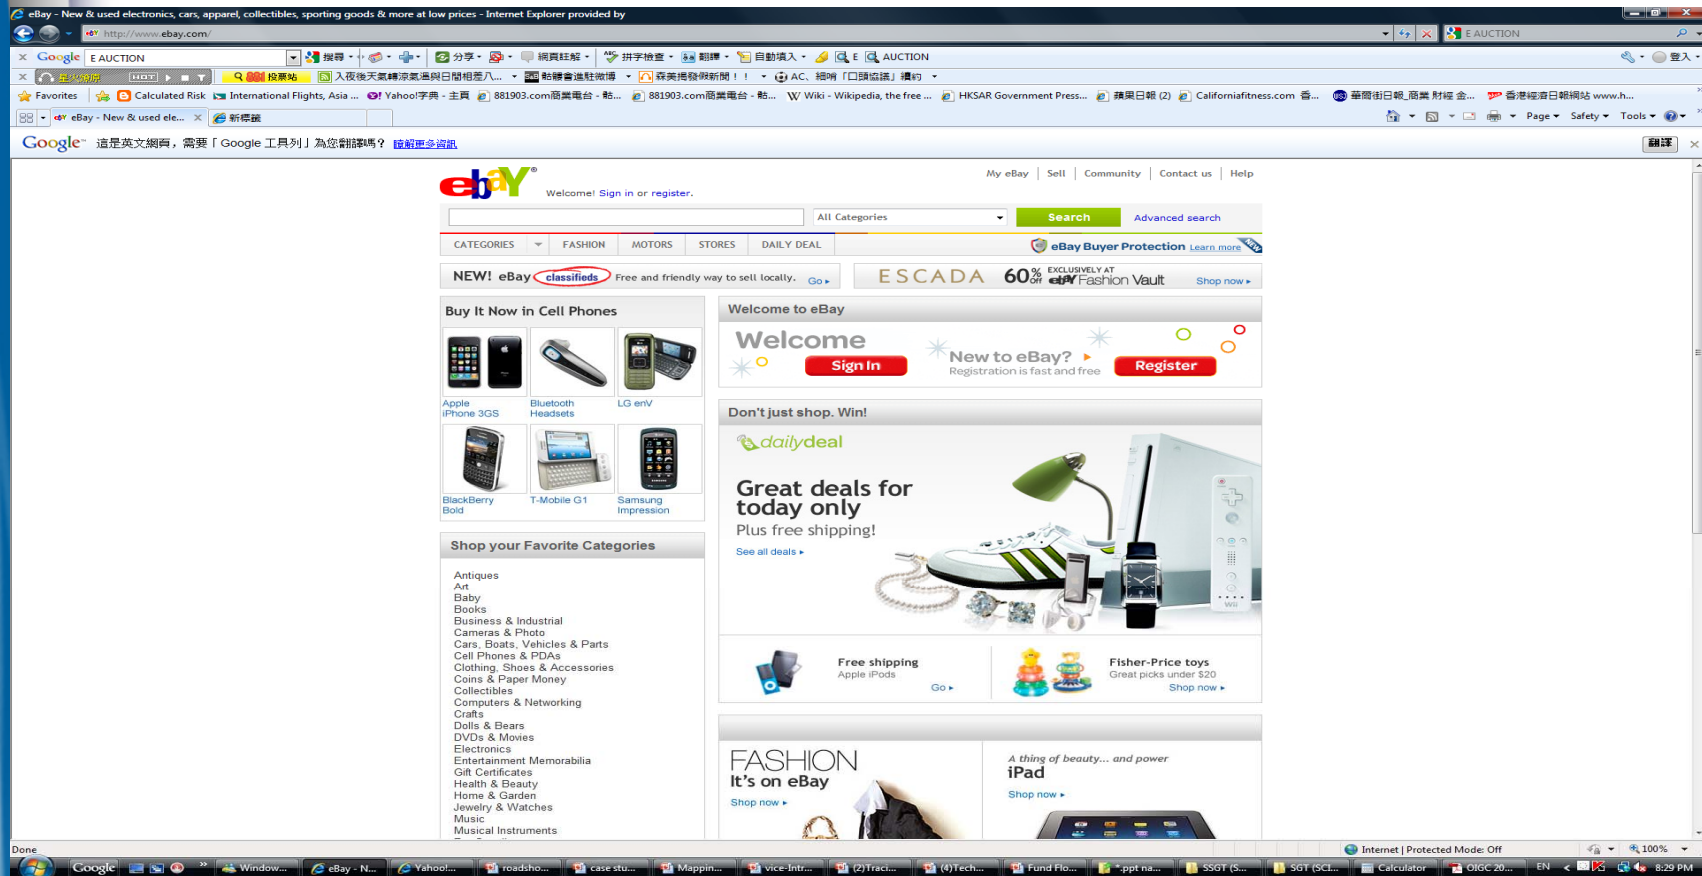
eBay - New & used electronics, cars, apparel, collectibles, sporting goods & more at low prices - Internet Explorer provided by

http://www.ebay.com/

E AUCTION

Google E AUCTION 搜尋 分享 網頁註解 拼字檢查 翻譯 自動填入 AUCTION

入夜後天氣轉涼氣溫與日間相差八... 粉嶺會進駐微博 森美揭發假新聞！！ AC、細時「口頭協議」撻約

Favorites Calculated Risk International Flights, Asia ... Yahoo!字典 - 主頁 881903.com商業電台 - 黏... 881903.com商業電台 - 黏... Wiki - Wikipedia, the free ... HKSAR Government Press... 蘋果日報 (2) Californiafitness.com 香... 華爾街日報_商業 財經 金... 香港經濟日報網站 www.h...

eBay - New & used ele... 新標籤

Page Safety Tools

Google 這是英文網頁，需要「Google 工具列」為您翻譯嗎？ 瞭解更多資訊 翻譯

My eBay | Sell | Community | Contact us | Help

Welcome! Sign in or register.

All Categories Search Advanced search

CATEGORIES FASHION MOTORS STORES DAILY DEAL eBay Buyer Protection Learn more

NEW! eBay classifieds Free and friendly way to sell locally. Go

ESCADA 60% off EXCLUSIVELY AT eBay Fashion Vault Shop now

Buy It Now in Cell Phones

Apple iPhone 3GS
Bluetooth Headsets
LG enV
BlackBerry Bold
T-Mobile G1
Samsung Impression

Welcome to eBay

Welcome Sign In New to eBay? Registration is fast and free Register

Don't just shop. Win!

dailydeal

Great deals for today only
Plus free shipping!
See all deals

Free shipping
Apple iPods
Go

Fisher-Price toys
Great picks under $20
Shop now

Shop your Favorite Categories

Antiques
Art
Baby
Books
Business & Industrial
Cameras & Photo
Cars, Boats, Vehicles & Parts
Cell Phones & PDAs
Clothing, Shoes & Accessories
Coins & Paper Money
Collectibles
Computers & Networking
Crafts
Dolls & Bears
DVDs & Movies
Electronics
Entertainment Memorabilia
Gift Certificates
Health & Beauty
Home & Garden
Jewelry & Watches
Music
Musical Instruments

FASHION
It's on eBay
Shop now

A thing of beauty... and power
iPad
Shop now

Done Internet | Protected Mode: Off 100%

Google Window... eBay - N... Yahoo!... roadsho... case stu... Mappin... vice-Intr... (2)Traci... (4)Tech... Fund Flo... *ppt na... SSGT (S... SGT (SCI... Calculator OIGC 20... EN 8:29 PM